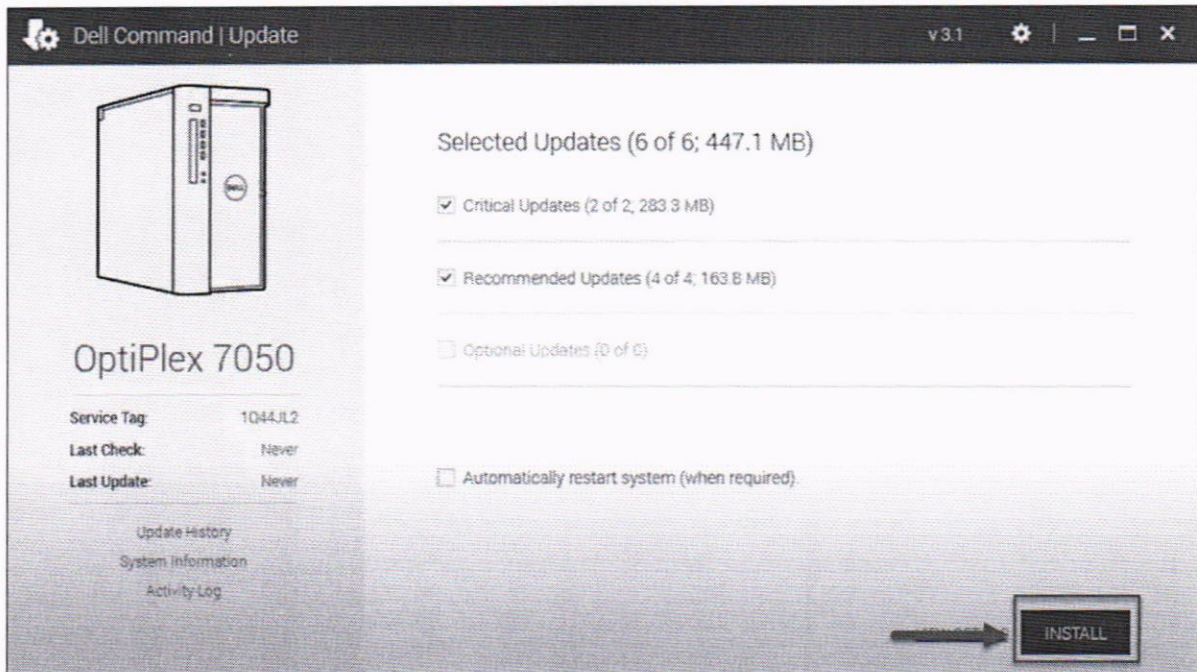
Dell Command | Update

v3.1

OptiPlex 7050

Service Tag: 1Q44JL2
Last Check: Never
Last Update: Never

Update History
System Information
Activity Log

Selected Updates (6 of 6; 447.1 MB)

Critical Updates (2 of 2; 283.3 MB)

Recommended Updates (4 of 4; 163.8 MB)

Optional Updates (0 of 0)

Automatically restart system (when required)

INSTALL